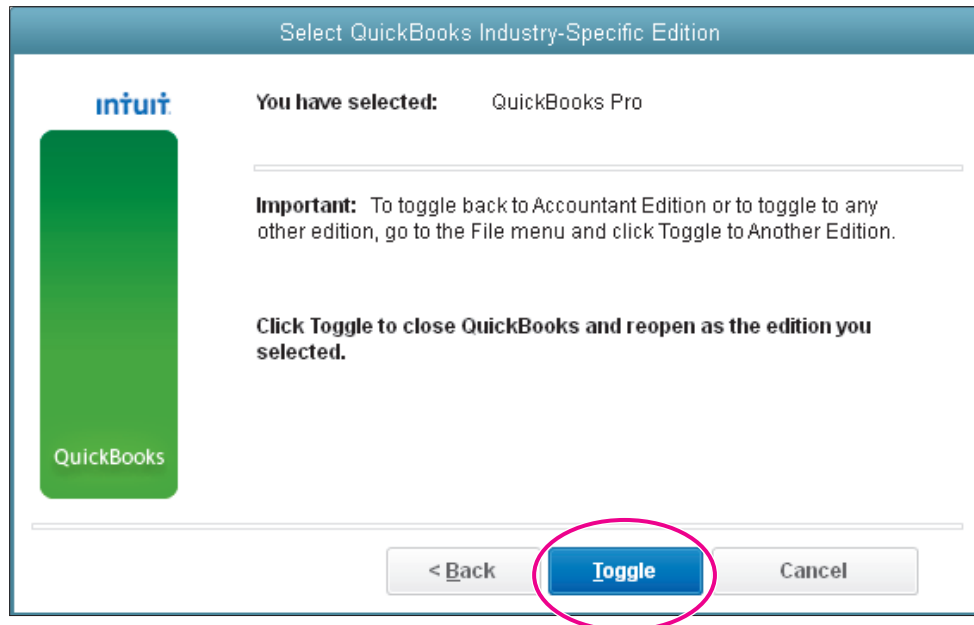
Select QuickBooks Industry-Specific Edition

intuit

QuickBooks

You have selected: QuickBooks Pro

Important: To toggle back to Accountant Edition or to toggle to any other edition, go to the File menu and click Toggle to Another Edition.

Click Toggle to close QuickBooks and reopen as the edition you selected.

< Back

Toggle

Cancel